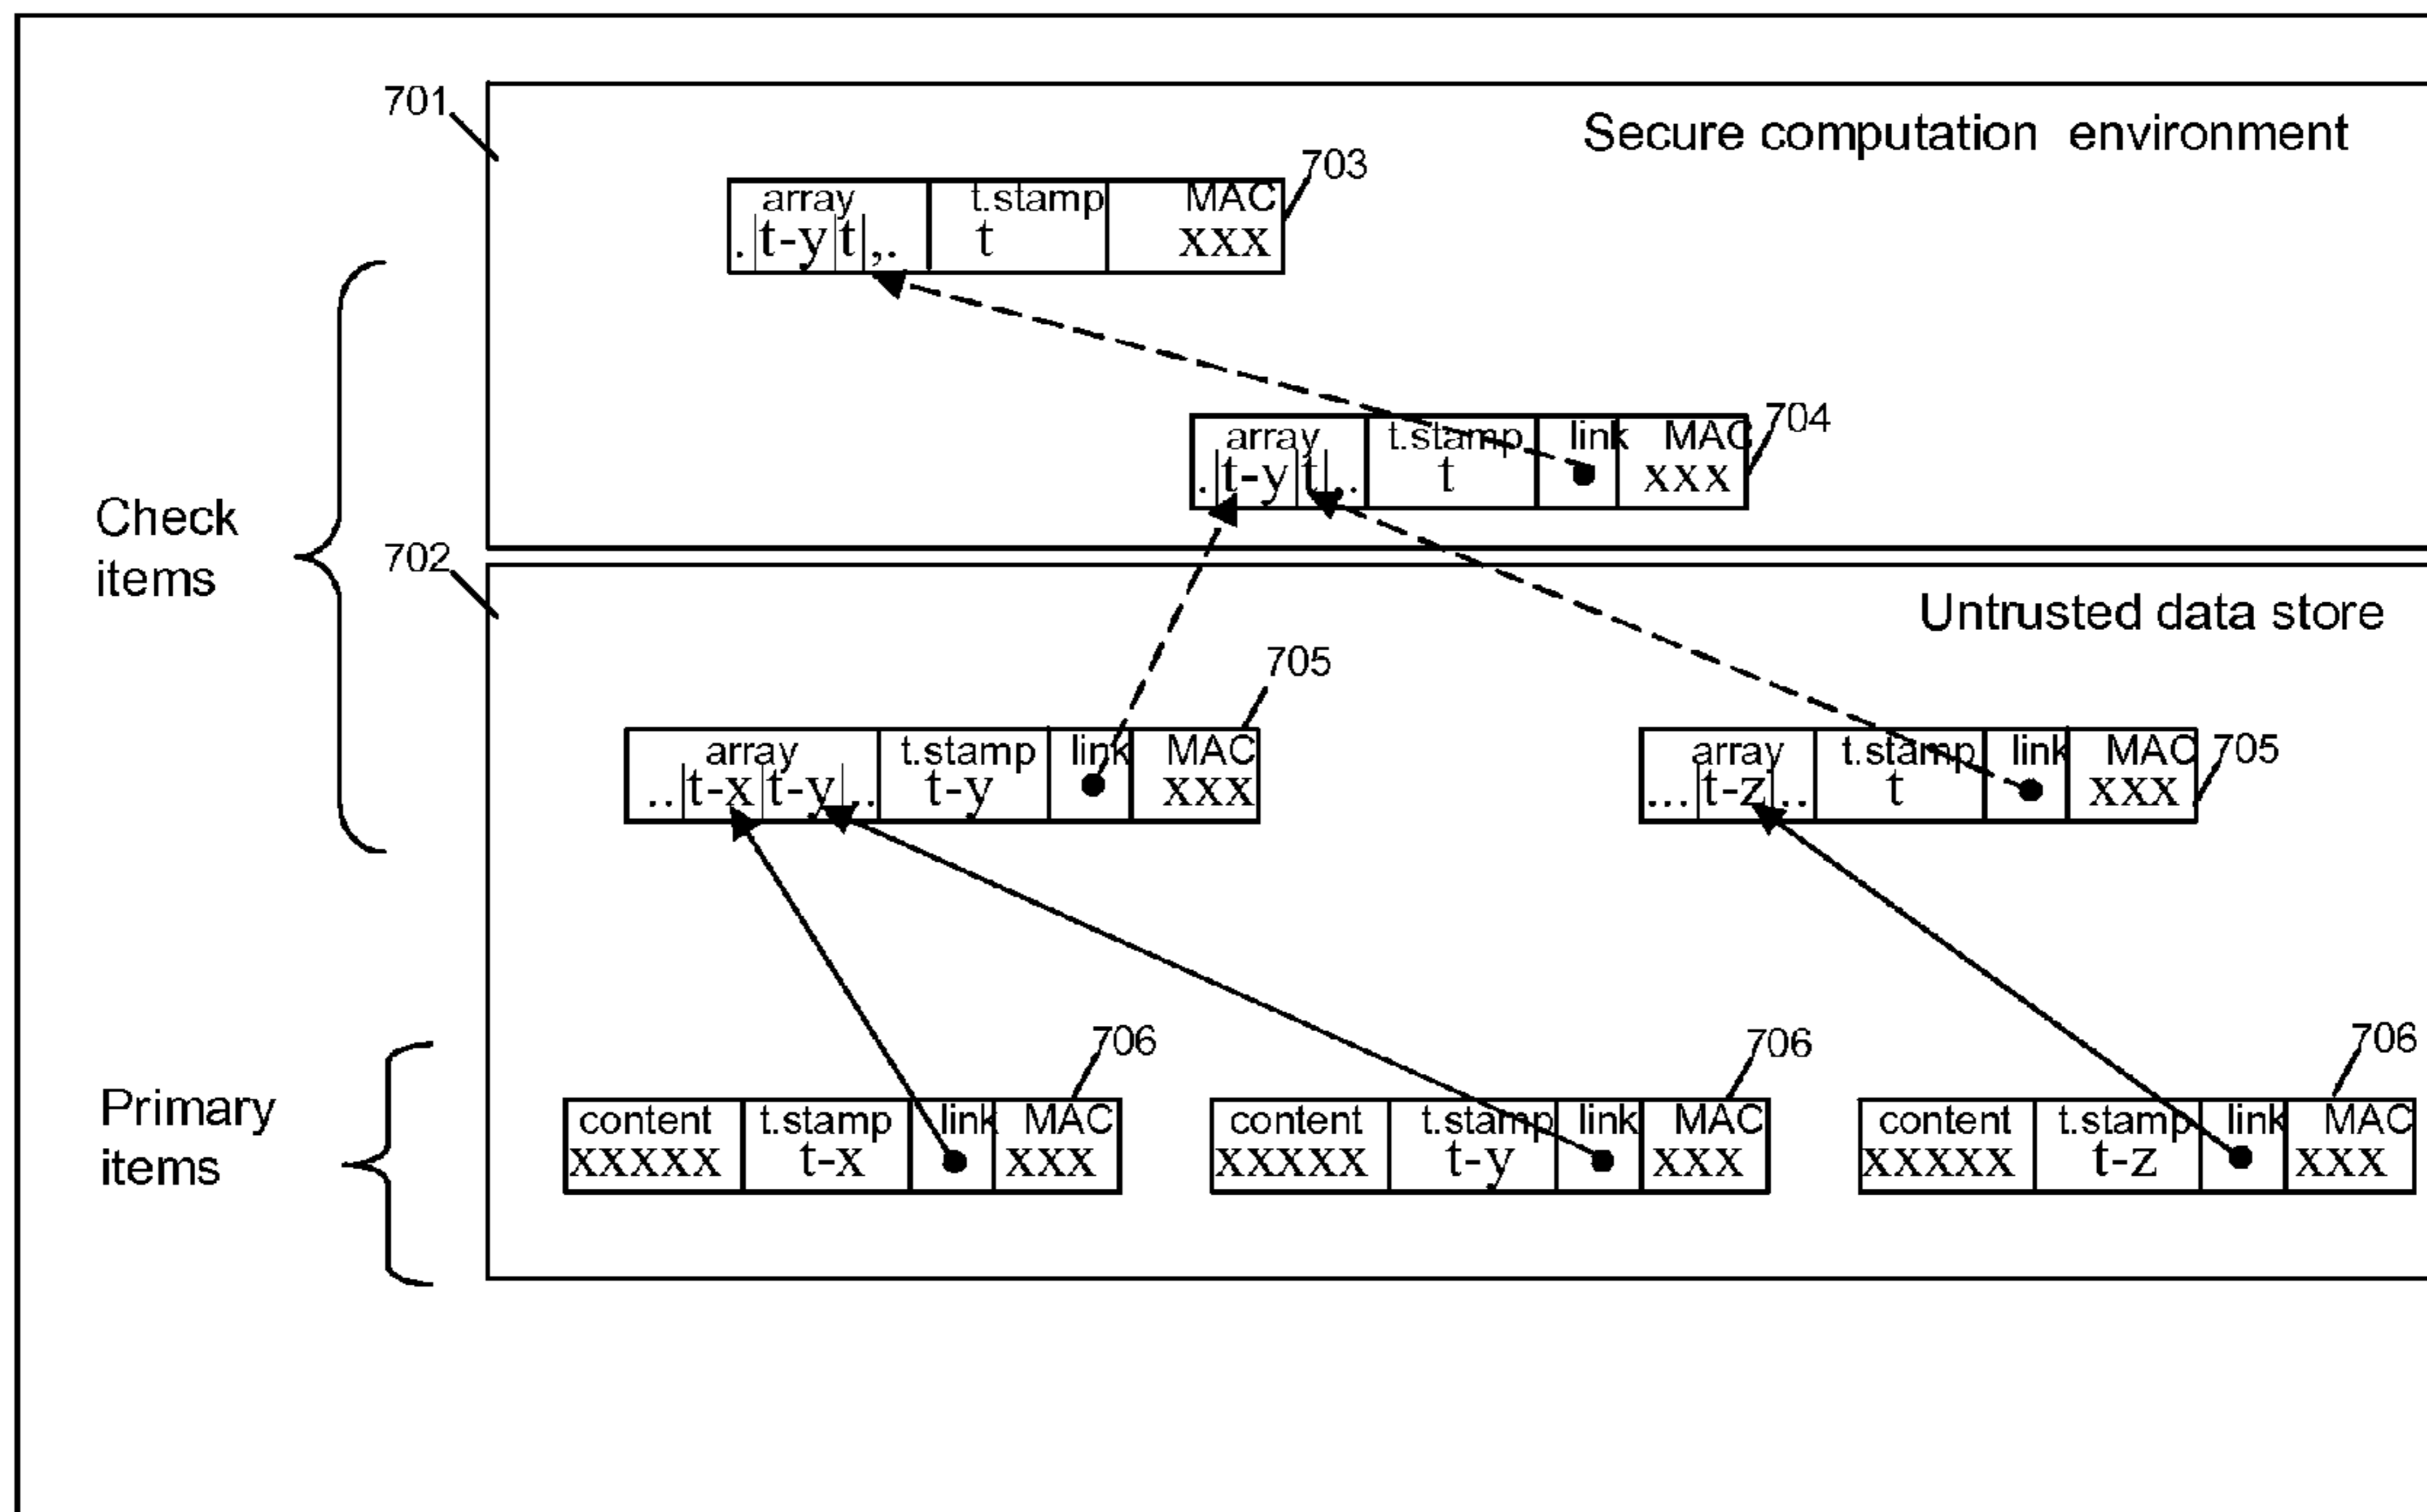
701

Secure computation environment

703

array
. t-y t ,..

t.stamp
t

MAC
xxx

704

array
. t-y t ..

t.stamp
t

link

MAC
xxx

Check items

702

Untrusted data store

705

array
.. t-x t-y ..

t.stamp
t-y

link

MAC
xxx

array
... t-z ..

t.stamp
t

link

MAC
xxx

705

706

706

706

Primary items

content
xxxxx

t.stamp
t-x

link

MAC
xxx

content
xxxxx

t.stamp
t-y

link

MAC
xxx

content
xxxxx

t.stamp
t-z

link

MAC
xxx